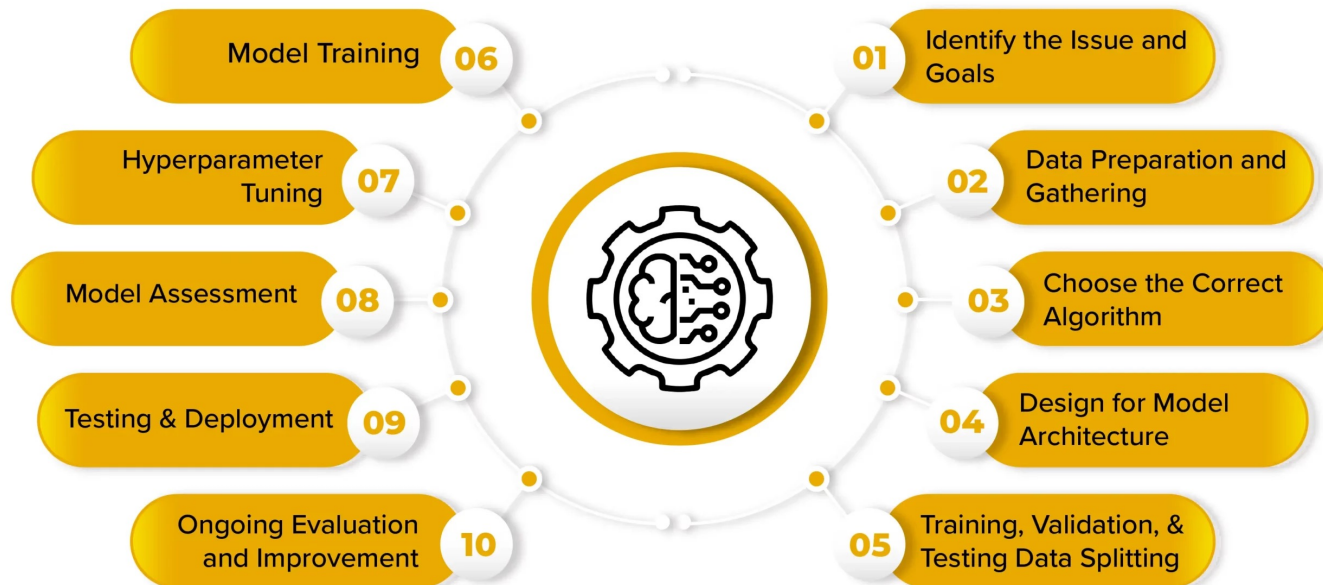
01 Identify the Issue and Goals

02 Data Preparation and Gathering

03 Choose the Correct Algorithm

04 Design for Model Architecture

05 Training, Validation, & Testing Data Splitting

06 Model Training

07 Hyperparameter Tuning

08 Model Assessment

09 Testing & Deployment

10 Ongoing Evaluation and Improvement